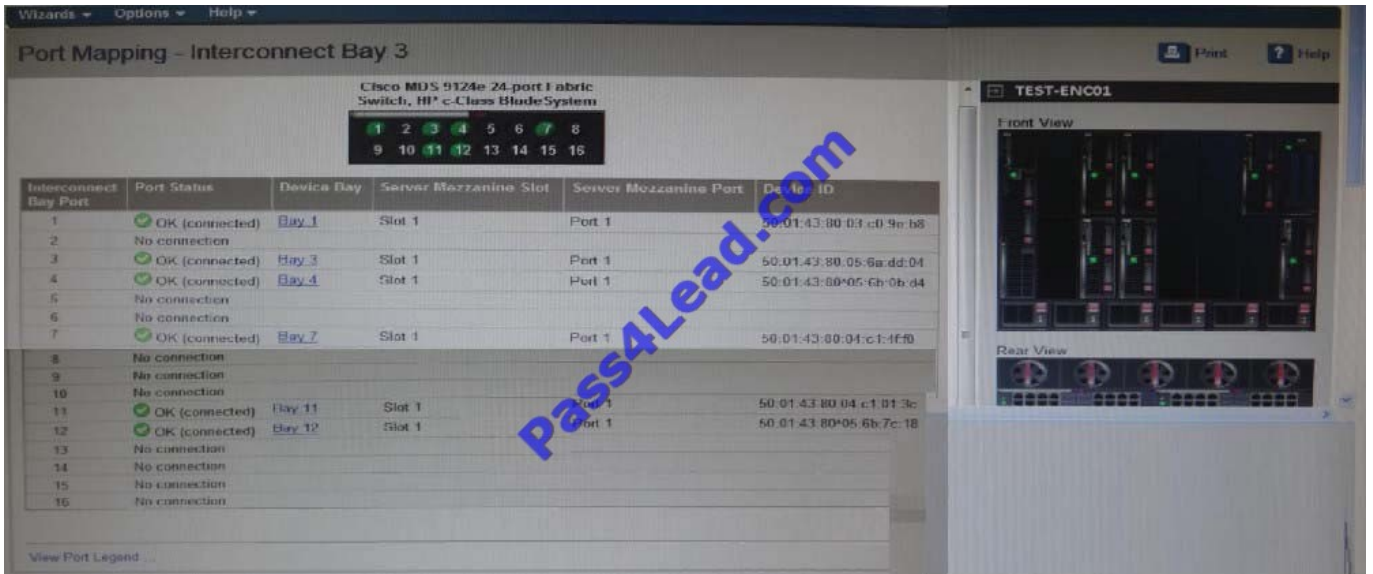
Wizards ▾ Options ▾ Help ▾

Port Mapping - Interconnect Bay 3

Print Help

Cisco MDS 9124e 24-port Fabric Switch, HP c-Class BladeSystem

1 2 3 4 5 6 7 8
9 10 11 12 13 14 15 16

| Interconnect Bay Port | Port Status | Device Bay | Server Mezzanine Slot | Server Mezzanine Port | Device ID |
|---|---|---|---|---|---|
| 1 | OK (connected) | Bay 1 | Slot 1 | Port 1 | 50:01:43:80:03:c0:9e:b8 |
| 2 | No connection | | | | |
| 3 | OK (connected) | Bay 3 | Slot 1 | Port 1 | 50:01:43:80:05:6a:dd:04 |
| 4 | OK (connected) | Bay 4 | Slot 1 | Port 1 | 50:01:43:80*05:6b:0b:d4 |
| 5 | No connection | | | | |
| 6 | No connection | | | | |
| 7 | OK (connected) | Bay 7 | Slot 1 | Port 1 | 50:01:43:80:04:c1:4f:f0 |
| 8 | No connection | | | | |
| 9 | No connection | | | | |
| 10 | No connection | | | | |
| 11 | OK (connected) | Bay 11 | Slot 1 | Port 1 | 50:01:43 80 04:c1:01:3c |
| 12 | OK (connected) | Bay 12 | Slot 1 | Port 1 | 50:01:43:80*05:6b:7c:18 |
| 13 | No connection | | | | |
| 14 | No connection | | | | |
| 15 | No connection | | | | |
| 16 | No connection | | | | |

View Port Legend ...

TEST-ENC01

Front View

Rear View

Pass4Lead.com